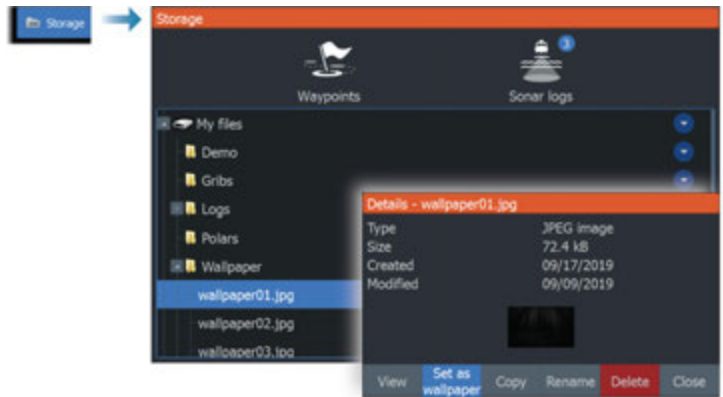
Storage

Storage

Waypoints

3

Sonar logs

My files

Demo

Gribs

Logs

Polars

Wallpaper

wallpaper01.jpg

wallpaper02.jpg

wallpaper03.jpg

Details - wallpaper01.jpg

| | |
|---|---|
| Type | JPEG image |
| Size | 72.4 kB |
| Created | 09/17/2019 |
| Modified | 09/09/2019 |

View

Set as wallpaper

Copy

Rename

Delete

Close